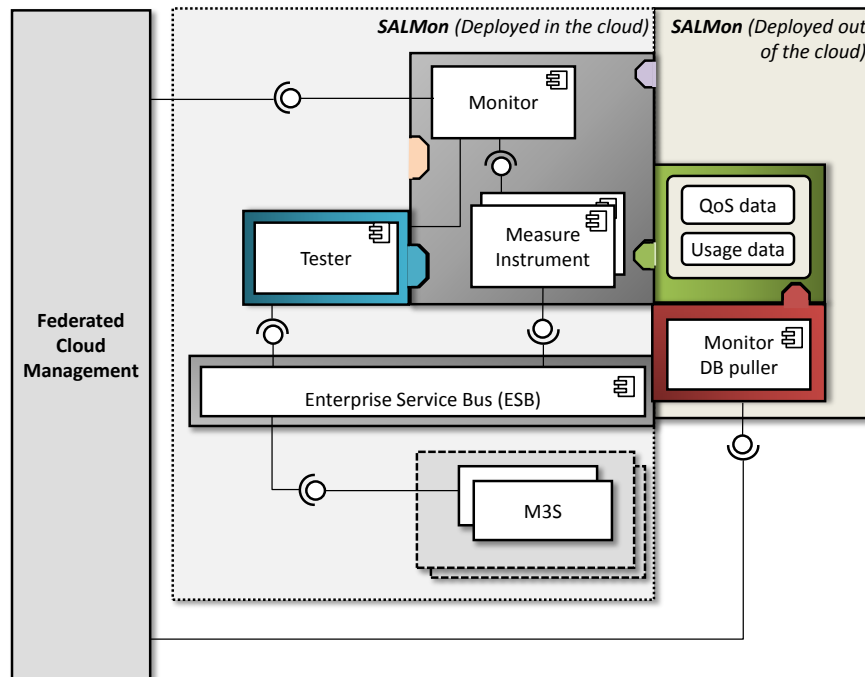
SALMon (Deployed in the cloud)

SALMon (Deployed out of the cloud)

Federated Cloud Management

Monitor

Tester

Measure Instrument

QoS data

Usage data

Monitor DB puller

Enterprise Service Bus (ESB)

M3S